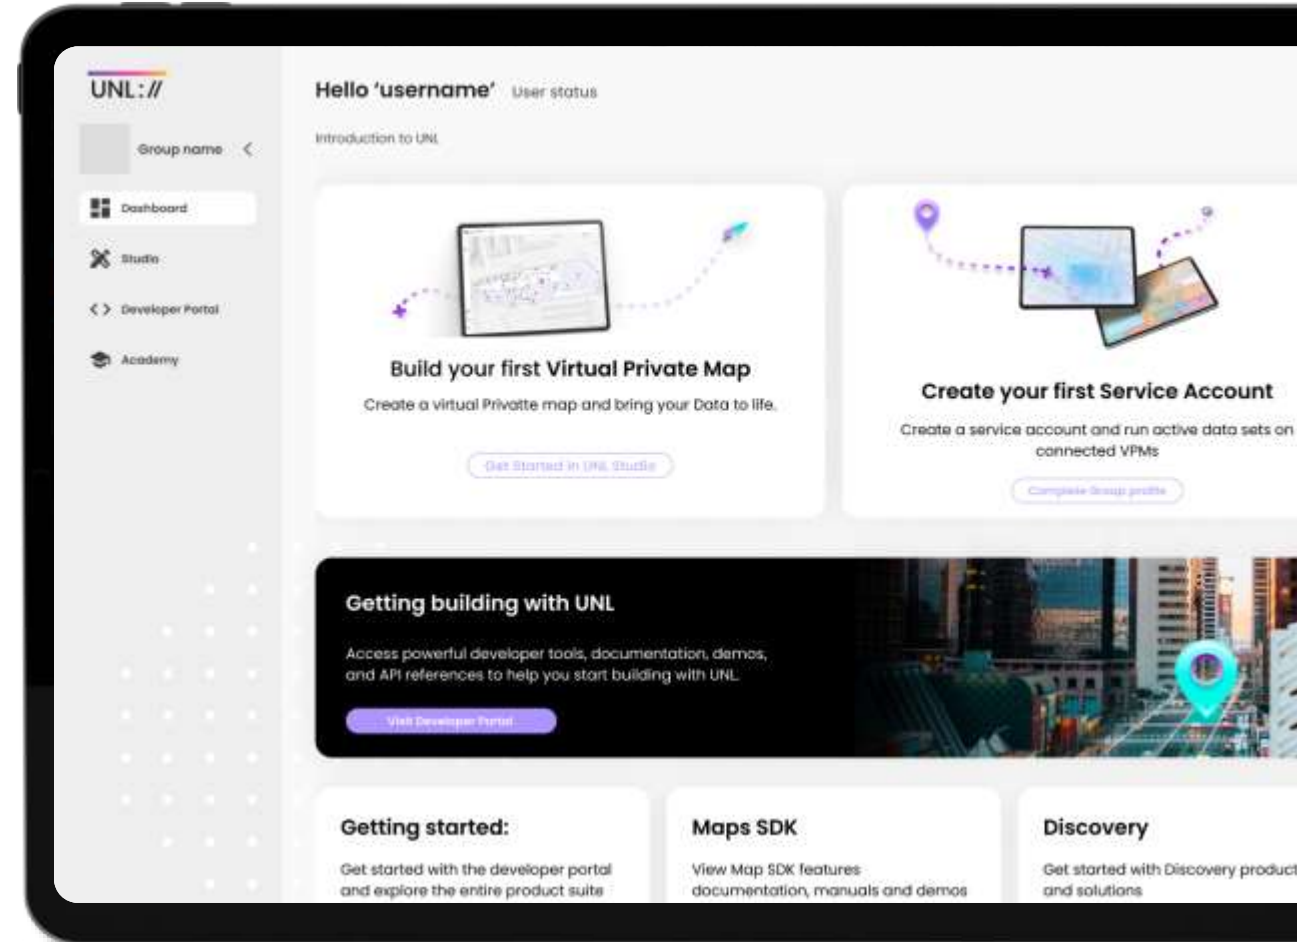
UNL://

Group name <

Dashboard

Studio

<> Developer Portal

Academy

Hello 'username' User status

Introduction to UNL

Build your first Virtual Private Map

Create a virtual Privatte map and bring your Data to life.

Get Started in UNL Studio

Create your first Service Account

Create a service account and run active data sets on connected VPMs

Complete Group profile

Getting building with UNL

Access powerful developer tools, documentation, demos, and API references to help you start building with UNL.

Visit Developer Portal

Getting started:

Get started with the developer portal and explore the entire product suite

Maps SDK

View Map SDK features documentation, manuals and demos

Discovery

Get started with Discovery product and solutions